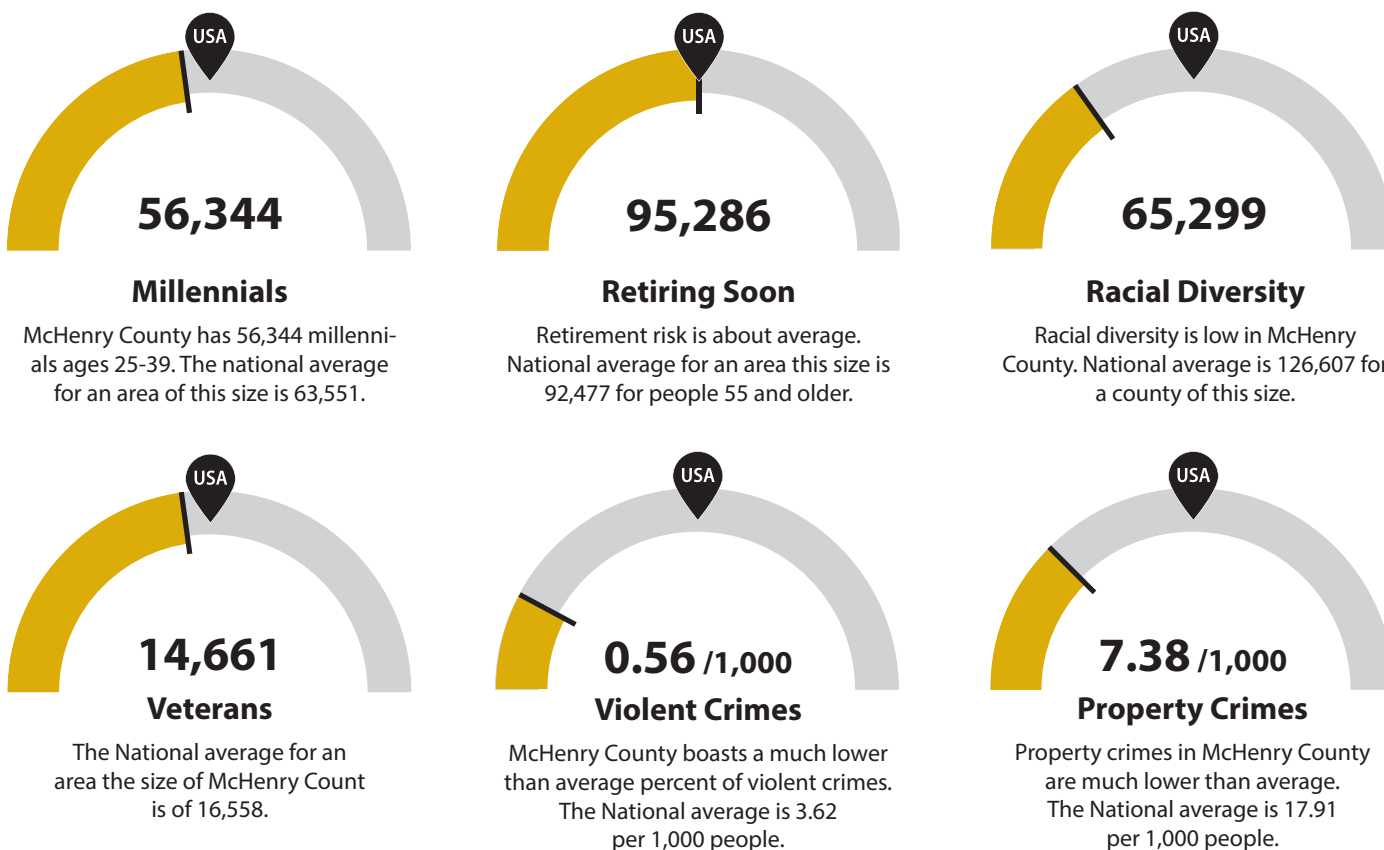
USA

56,344

Millennials

McHenry County has 56,344 millennials ages 25-39. The national average for an area of this size is 63,551.

USA

95,286

Retiring Soon

Retirement risk is about average. National average for an area this size is 92,477 for people 55 and older.

USA

65,299

Racial Diversity

Racial diversity is low in McHenry County. National average is 126,607 fo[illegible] a county of this size.

USA

14,661

Veterans

The National average for an area the size of McHenry Count is of 16,558.

USA

0.56 /1,000

Violent Crimes

McHenry County boasts a much lower than average percent of violent crimes. The National average is 3.62 per 1,000 people.

USA

7.38 /1,000

Property Crimes

Property crimes in McHenry County are much lower than average. The National average is 17.91 per 1,000 people.